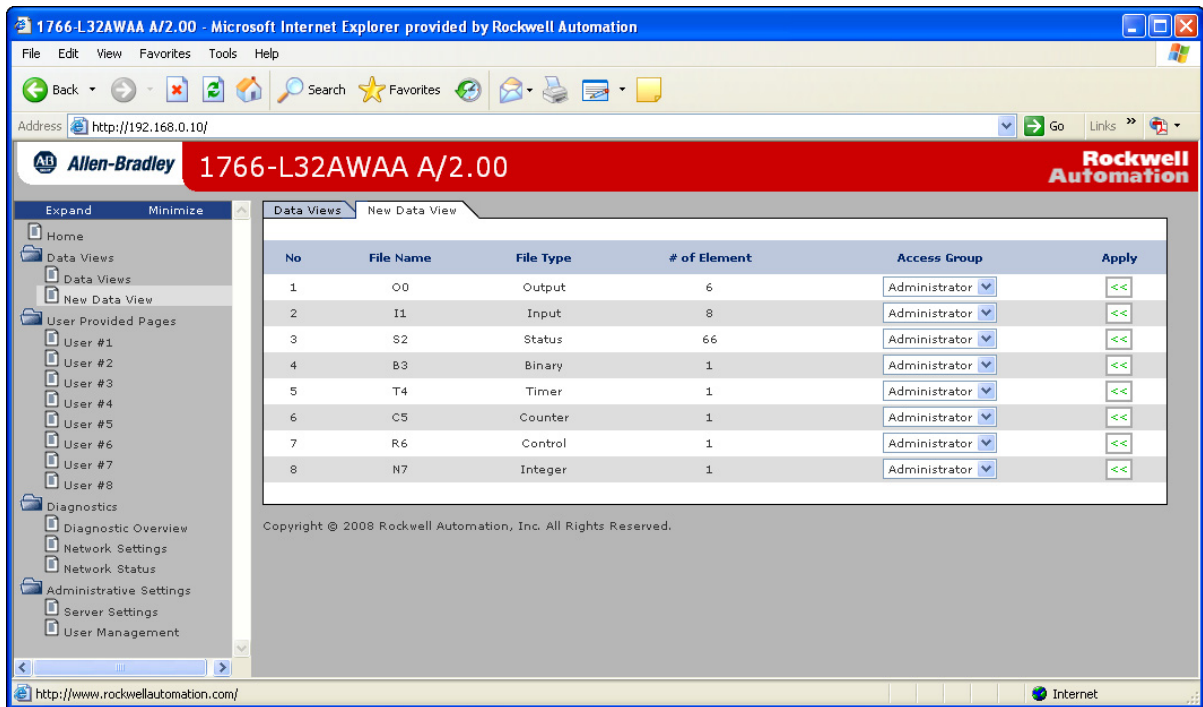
1766-L32AWAA A/2.00 - Microsoft Internet Explorer provided by Rockwell Automation

File Edit View Favorites Tools Help

Back Search Favorites

Address http://192.168.0.10/ Go Links

AB Allen-Bradley 1766-L32AWAA A/2.00 Rockwell Automation

Expand Minimize

Home
Data Views
Data Views
New Data View
User Provided Pages
User #1
User #2
User #3
User #4
User #5
User #6
User #7
User #8
Diagnostics
Diagnostic Overview
Network Settings
Network Status
Administrative Settings
Server Settings
User Management

Data Views New Data View

| No | File Name | File Type | # of Element | Access Group | Apply |
|---|---|---|---|---|---|
| 1 | O0 | Output | 6 | Administrator | << |
| 2 | I1 | Input | 8 | Administrator | << |
| 3 | S2 | Status | 66 | Administrator | << |
| 4 | B3 | Binary | 1 | Administrator | << |
| 5 | T4 | Timer | 1 | Administrator | << |
| 6 | C5 | Counter | 1 | Administrator | << |
| 7 | R6 | Control | 1 | Administrator | << |
| 8 | N7 | Integer | 1 | Administrator | << |

Copyright © 2008 Rockwell Automation, Inc. All Rights Reserved.

http://www.rockwellautomation.com/ Internet